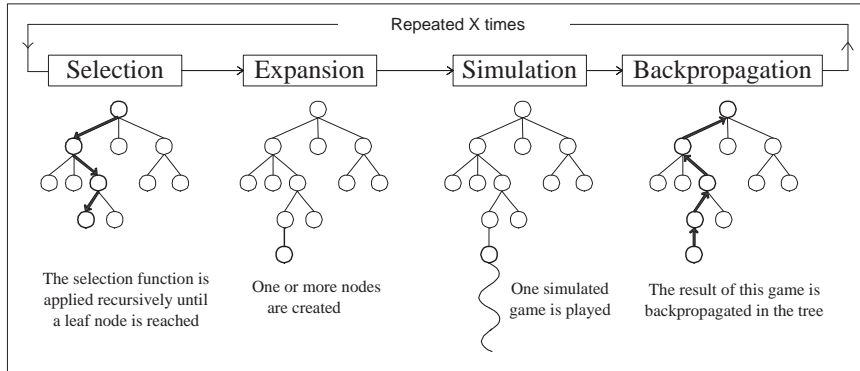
Repeated X times

Selection

Expansion

Simulation

Backpropagation

The selection function is applied recursively until a leaf node is reached

One or more nodes are created

One simulated game is played

The result of this game is backpropagated in the tree